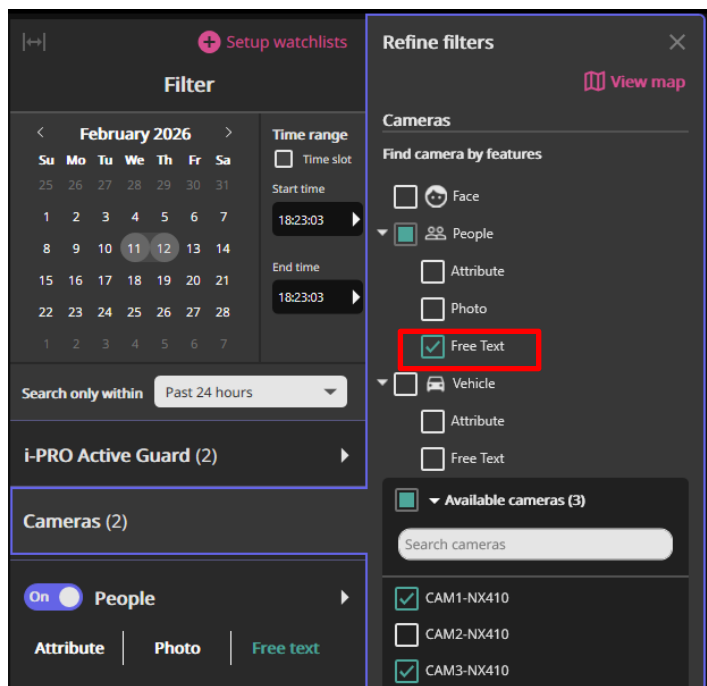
Setup watchlists

Filter

February 2026

| Su | Mo | Tu | We | Th | Fr | Sa |
|---|---|---|---|---|---|---|
| 25 | 26 | 27 | 28 | 29 | 30 | 31 |
| 1 | 2 | 3 | 4 | 5 | 6 | 7 |
| 8 | 9 | 10 | 11 | 12 | 13 | 14 |
| 15 | 16 | 17 | 18 | 19 | 20 | 21 |
| 22 | 23 | 24 | 25 | 26 | 27 | 28 |
| 1 | 2 | 3 | 4 | 5 | 6 | 7 |

Time range
Time slot
Start time
18:23:03
End time
18:23:03

Search only within Past 24 hours

i-PRO Active Guard (2)

Cameras (2)

On People

Attribute Photo Free text

Refine filters

View map

Cameras

Find camera by features

Face
People
Attribute
Photo
Free Text
Vehicle
Attribute
Free Text

Available cameras (3)

Search cameras

CAM1-NX410
CAM2-NX410
CAM3-NX410